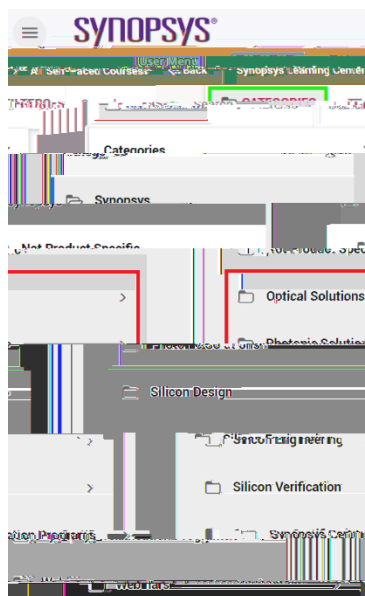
SYNOPSYS®

User Menu

All Self-Paced Courses

< Back

Synopsys Learning Center

CATEGORIES

Categories

Synopsys

Not Product Specific

Optical Solutions

Photonic Solutions

Silicon Design

Silicon Engineering

Silicon Verification

Synopsys Cent

Web Tars